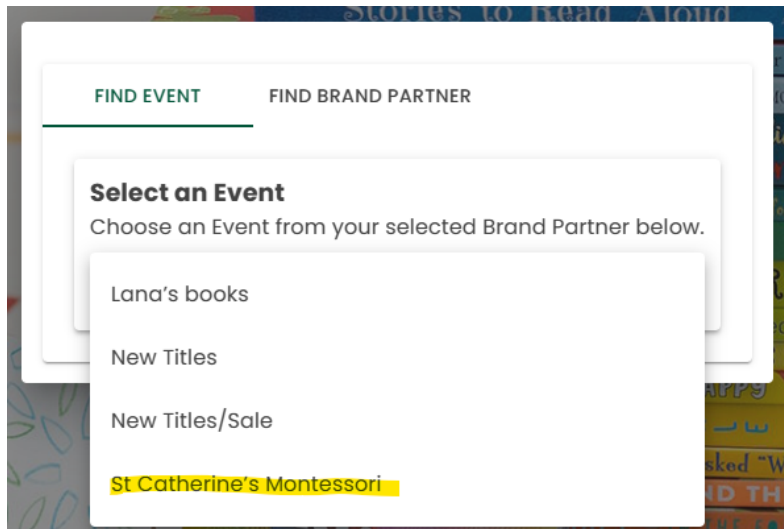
Stories to Read Aloud

FIND EVENT

FIND BRAND PARTNER

Select an Event
Choose an Event from your selected Brand Partner below.

Lana's books

New Titles

New Titles/Sale

St Catherine's Montessori

APPY

sked "W

ND TH